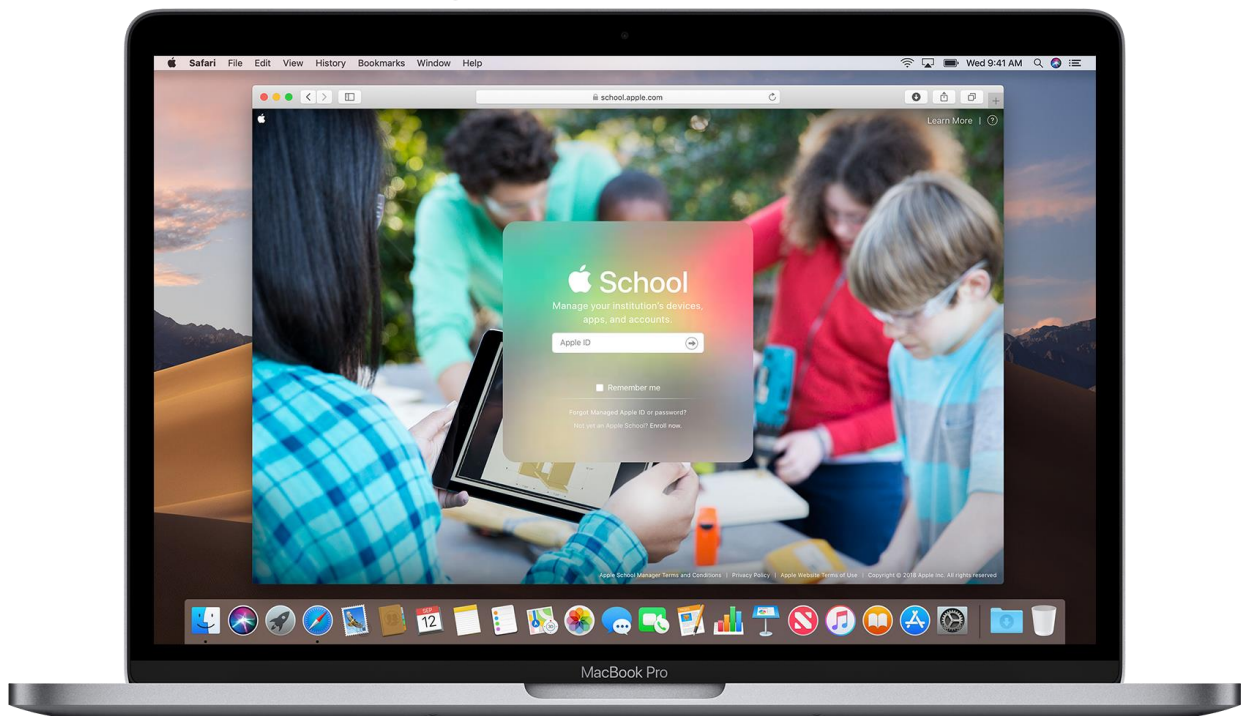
Safari File Edit View History Bookmarks Window Help

Wed 9:41 AM

school.apple.com

Learn More | ?

School
Manage your institution's devices, apps, and accounts.

Apple ID

Remember me

Forgot Managed Apple ID or password?

Not yet an Apple School? Enroll now.

Apple School Manager Terms and Conditions | Privacy Policy | Apple Website Terms of Use | Copyright © 2018 Apple Inc. All rights reserved.

SEP 12

MacBook Pro